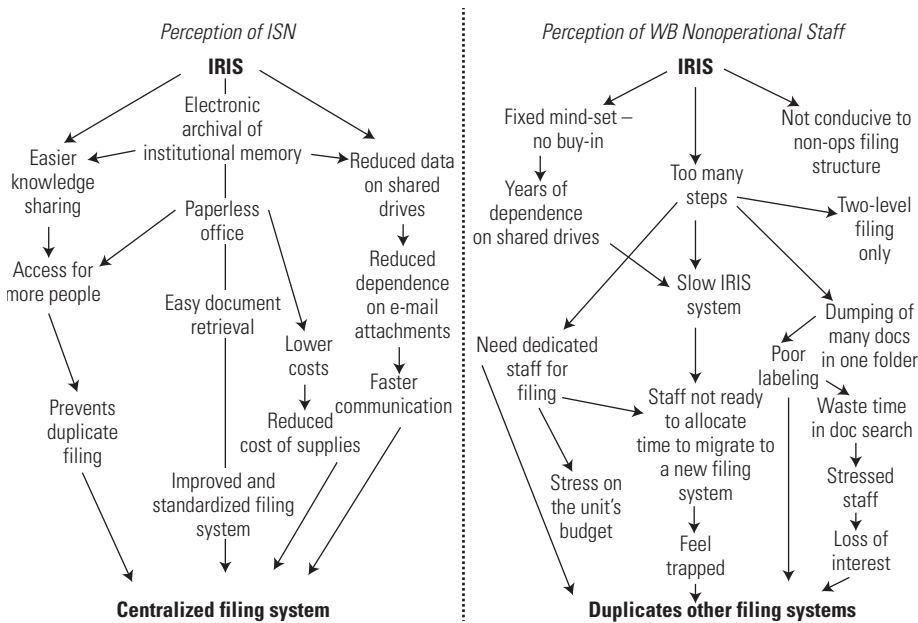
Perception of ISN

IRIS

Electronic archival of institutional memory

Easier knowledge sharing

Reduced data on shared drives

Paperless office

Access for more people

Reduced dependence on e-mail attachments

Easy document retrieval

Lower costs

Faster communication

Prevents duplicate filing

Reduced cost of supplies

Improved and standardized filing system

Centralized filing system

Perception of WB Nonoperational Staff

IRIS

Fixed mind-set – no buy-in

Not conducive to non-ops filing structure

Years of dependence on shared drives

Too many steps

Two-level filing only

Slow IRIS system

Need dedicated staff for filing

Dumping of many docs in one folder

Poor labeling

Staff not ready to allocate time to migrate to a new filing system

Waste time in doc search

Stress on the unit's budget

Stressed staff

Feel trapped

Loss of interest

Duplicates other filing systems